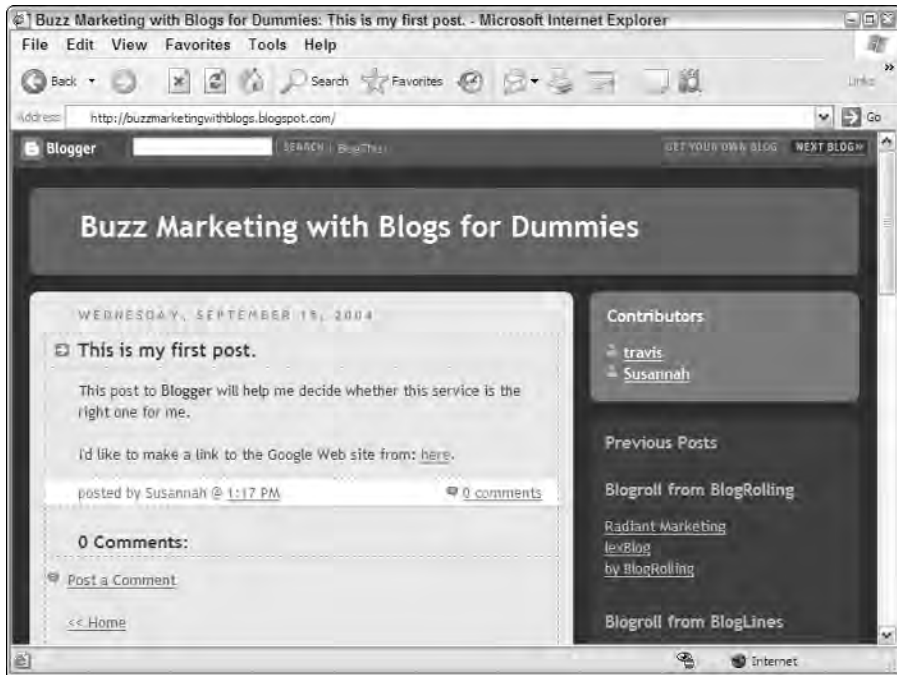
Buzz Marketing with Blogs for Dummies: This is my first post. - Microsoft Internet Explorer

File Edit View Favorites Tools Help

Back Search Favorites

Links

Address http://buzzmarketingwithblogs.blogspot.com/ Go

Blogger SEARCH | BlogThis! GET YOUR OWN BLOG NEXT BLOG»

Buzz Marketing with Blogs for Dummies

WEDNESDAY, SEPTEMBER 15, 2004

This is my first post.

This post to Blogger will help me decide whether this service is the right one for me.

I'd like to make a link to the Google Web site from: here.

posted by Susannah @ 1:17 PM 0 comments

0 Comments:

Post a Comment

<< Home

Contributors

travis
Susannah

Previous Posts

Blogroll from BlogRolling

Radiant Marketing
levBlog
by BlogRolling

Blogroll from BlogLines

Internet